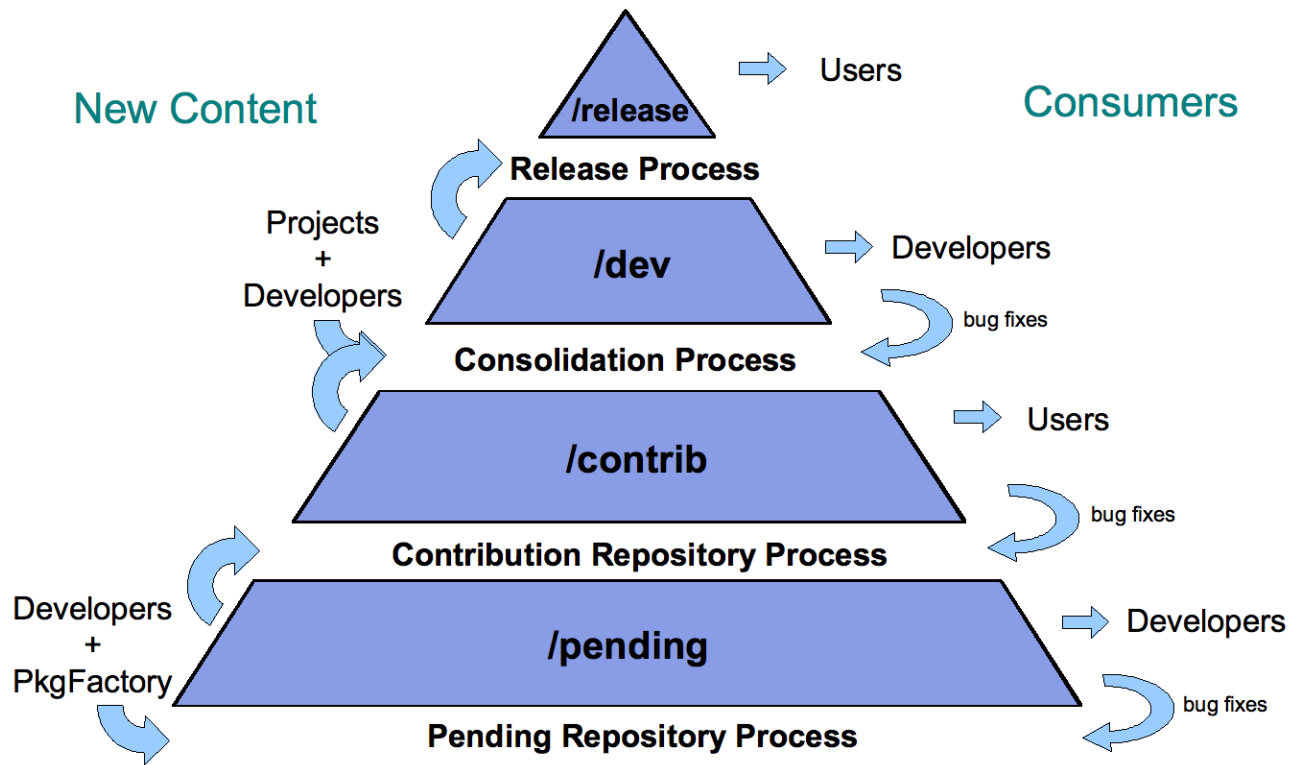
New Content

/release

Users

Consumers

Release Process

Projects
+
Developers

/dev

Developers

bug fixes

Consolidation Process

/contrib

Users

bug fixes

Contribution Repository Process

Developers
+
PkgFactory

/pending

Developers

bug fixes

Pending Repository Process